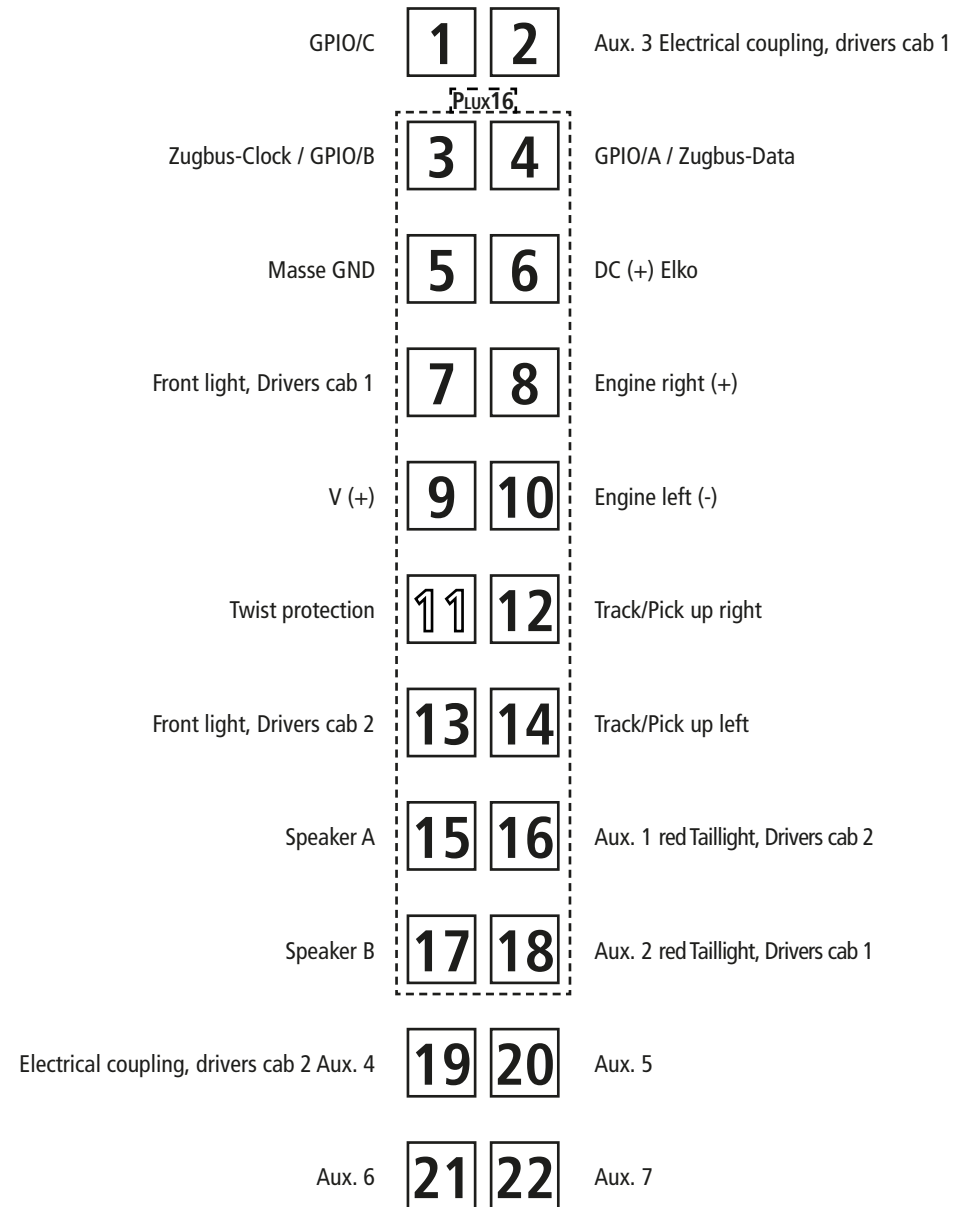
GPIO/C 1 2 Aux. 3 Electrical coupling, drivers cab 1

PLUX16

Zugbus-Clock / GPIO/B 3 4 GPIO/A / Zugbus-Data

Masse GND 5 6 DC (+) Elko

Front light, Drivers cab 1 7 8 Engine right (+)

V (+) 9 10 Engine left (-)

Twist protection 11 12 Track/Pick up right

Front light, Drivers cab 2 13 14 Track/Pick up left

Speaker A 15 16 Aux. 1 red Taillight, Drivers cab 2

Speaker B 17 18 Aux. 2 red Taillight, Drivers cab 1

Electrical coupling, drivers cab 2 Aux. 4 19 20 Aux. 5

Aux. 6 21 22 Aux. 7